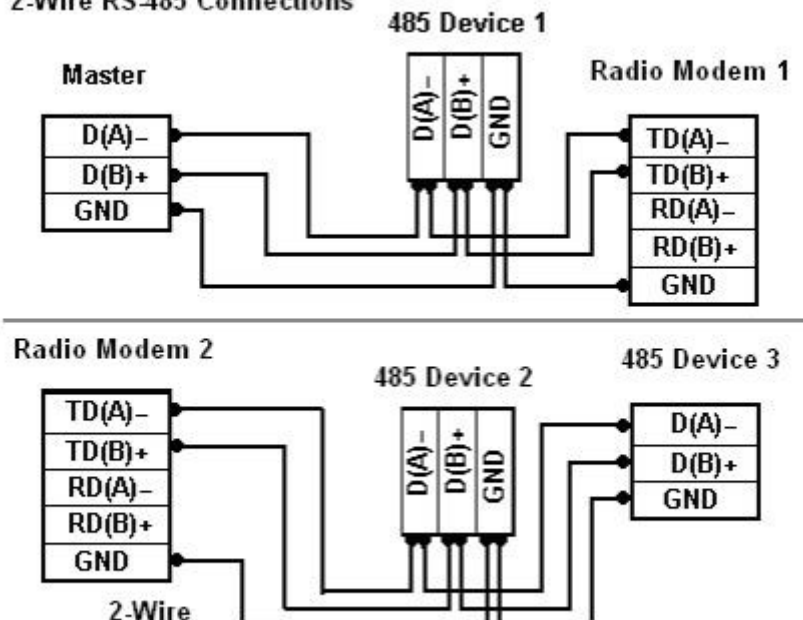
2-Wire RS-485 Connections

485 Device 1

Master

Radio Modem 1

D(A)–
D(B)+
GND

D(A)–
D(B)+
GND

TD(A)–
TD(B)+
RD(A)–
RD(B)+
GND

Radio Modem 2

485 Device 3

485 Device 2

TD(A)–
TD(B)+
RD(A)–
RD(B)+
GND

D(A)–
D(B)+
GND

D(A)–
D(B)+
GND

2-Wire